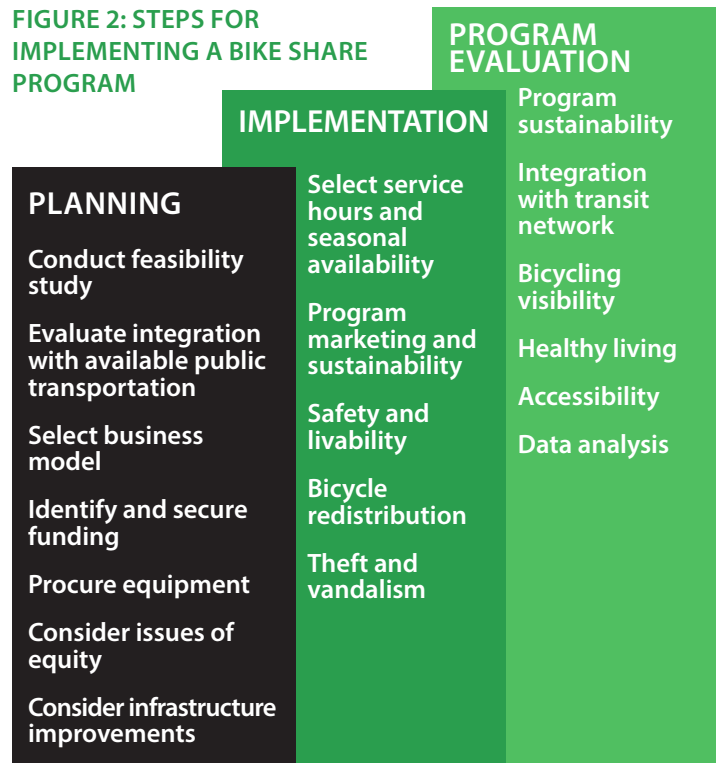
FIGURE 2: STEPS FOR IMPLEMENTING A BIKE SHARE PROGRAM

PLANNING

Conduct feasibility study

Evaluate integration with available public transportation

Select business model

Identify and secure funding

Procure equipment

Consider issues of equity

Consider infrastructure improvements

IMPLEMENTATION

Select service hours and seasonal availability

Program marketing and sustainability

Safety and livability

Bicycle redistribution

Theft and vandalism

PROGRAM EVALUATION

Program sustainability

Integration with transit network

Bicycling visibility

Healthy living

Accessibility

Data analysis